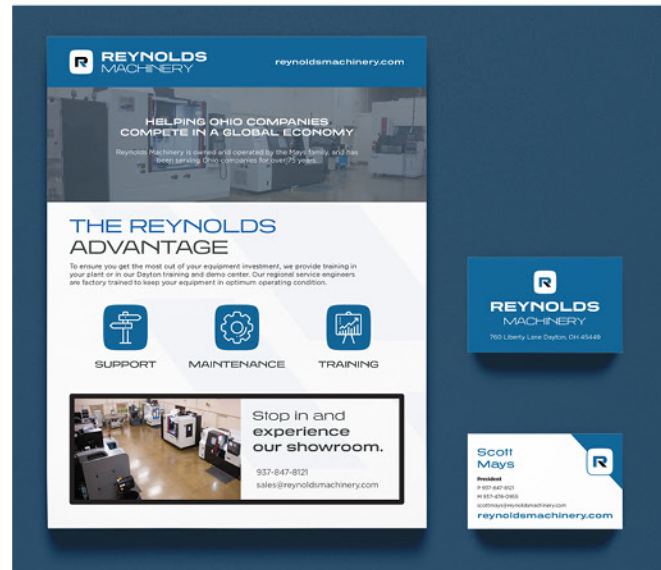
R REYNOLDS MACHINERY

reynoldsmachinery.com

HELPING OHIO COMPANIES COMPETE IN A GLOBAL ECONOMY

Reynolds Machinery is owned and operated by the Mays family, and has been serving Ohio companies for over 75 years.

THE REYNOLDS ADVANTAGE

To ensure you get the most out of your equipment investment, we provide training in your plant or in our Dayton training and demo center. Our regional service engineers are factory trained to keep your equipment in optimum operating condition.

SUPPORT

MAINTENANCE

TRAINING

Stop in and experience our showroom.

937-847-8121

sales@reynoldsmachinery.com

R

REYNOLDS MACHINERY

760 Liberty Lane Dayton, OH 45449

Scott Mays

President

P 937-847-8121

M 937-878-0165

scottmays@reynoldsmachinery.com

reynoldsmachinery.com

R